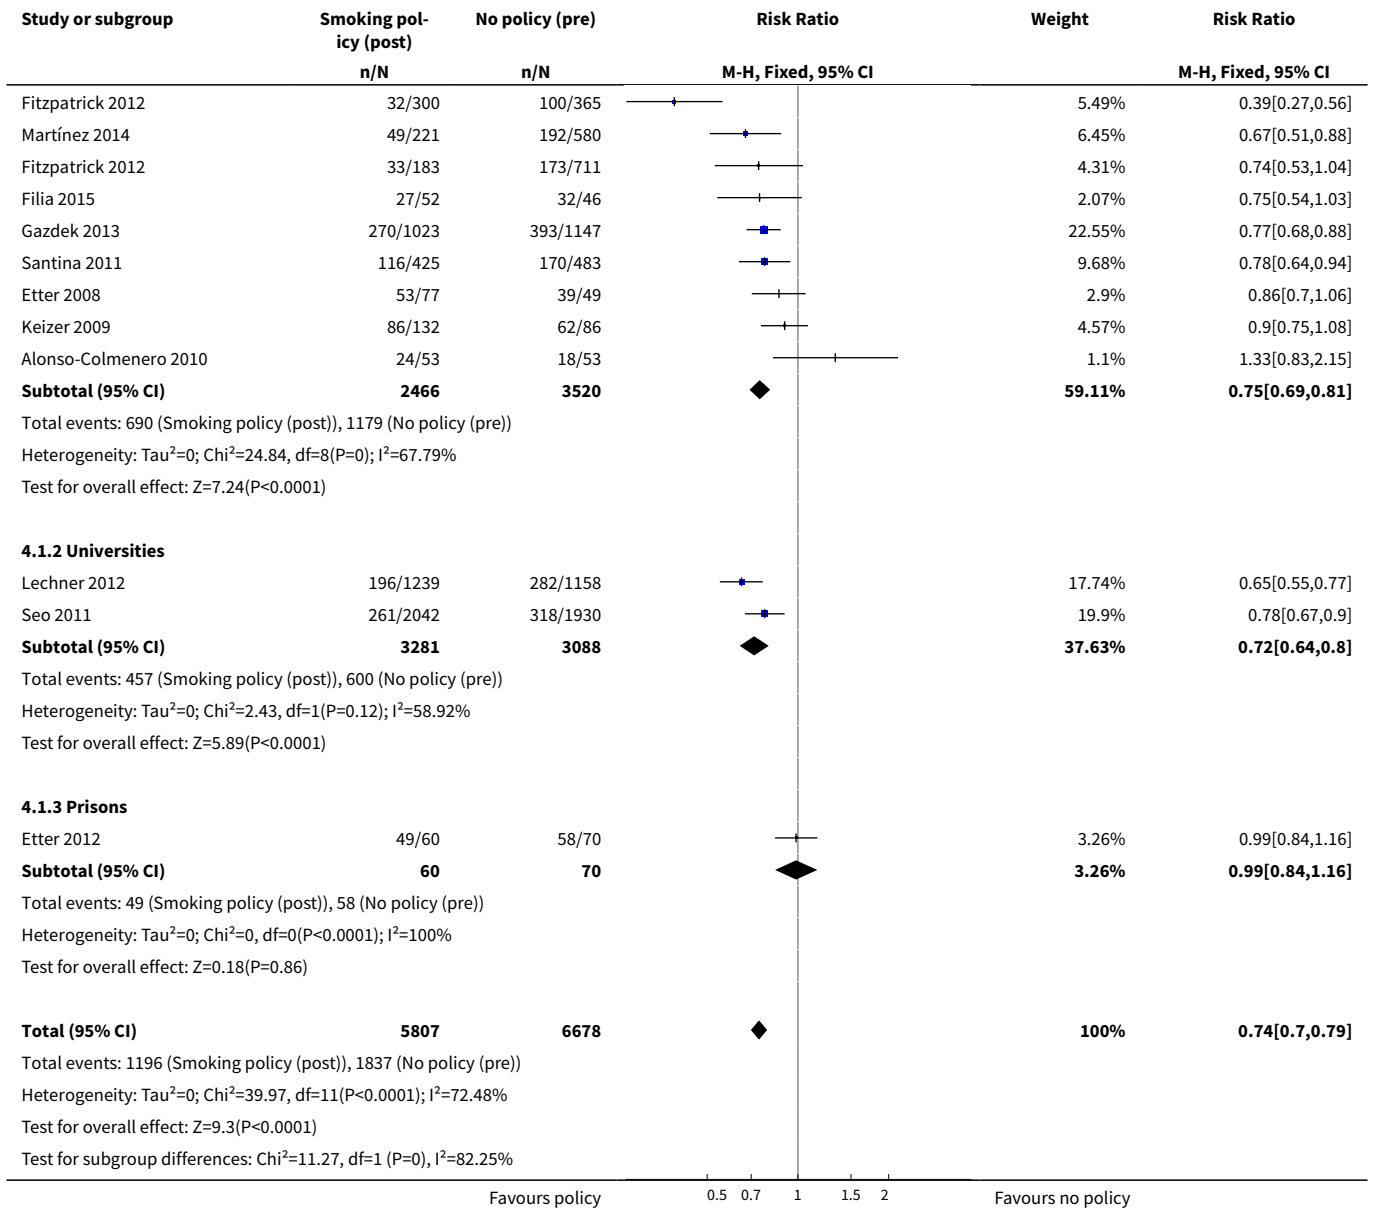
| Study or subgroup | Smoking policy (post) | No policy (pre) | Risk Ratio | Weight | Risk Ratio |
|---|---|---|---|---|---|
| | n/N | n/N | M-H, Fixed, 95% CI | | M-H, Fixed, 95% CI |
| Fitzpatrick 2012 | 32/300 | 100/365 | | 5.49% | 0.39[0.27,0.56] |
| Martínez 2014 | 49/221 | 192/580 | | 6.45% | 0.67[0.51,0.88] |
| Fitzpatrick 2012 | 33/183 | 173/711 | | 4.31% | 0.74[0.53,1.04] |
| Filia 2015 | 27/52 | 32/46 | | 2.07% | 0.75[0.54,1.03] |
| Gazdek 2013 | 270/1023 | 393/1147 | | 22.55% | 0.77[0.68,0.88] |
| Santina 2011 | 116/425 | 170/483 | | 9.68% | 0.78[0.64,0.94] |
| Etter 2008 | 53/77 | 39/49 | | 2.9% | 0.86[0.7,1.06] |
| Keizer 2009 | 86/132 | 62/86 | | 4.57% | 0.9[0.75,1.08] |
| Alonso-Colmenero 2010 | 24/53 | 18/53 | | 1.1% | 1.33[0.83,2.15] |
| **Subtotal (95% CI)** | **2466** | **3520** | | **59.11%** | **0.75[0.69,0.81]** |

Total events: 690 (Smoking policy (post)), 1179 (No policy (pre))
Heterogeneity: Tau²=0; Chi²=24.84, df=8(P=0); I²=67.79%
Test for overall effect: Z=7.24(P<0.0001)

**4.1.2 Universities**

| | | | | | |
|---|---|---|---|---|---|
| Lechner 2012 | 196/1239 | 282/1158 | | 17.74% | 0.65[0.55,0.77] |
| Seo 2011 | 261/2042 | 318/1930 | | 19.9% | 0.78[0.67,0.9] |
| **Subtotal (95% CI)** | **3281** | **3088** | | **37.63%** | **0.72[0.64,0.8]** |

Total events: 457 (Smoking policy (post)), 600 (No policy (pre))
Heterogeneity: Tau²=0; Chi²=2.43, df=1(P=0.12); I²=58.92%
Test for overall effect: Z=5.89(P<0.0001)

**4.1.3 Prisons**

| | | | | | |
|---|---|---|---|---|---|
| Etter 2012 | 49/60 | 58/70 | | 3.26% | 0.99[0.84,1.16] |
| **Subtotal (95% CI)** | **60** | **70** | | **3.26%** | **0.99[0.84,1.16]** |

Total events: 49 (Smoking policy (post)), 58 (No policy (pre))
Heterogeneity: Tau²=0; Chi²=0, df=0(P<0.0001); I²=100%
Test for overall effect: Z=0.18(P=0.86)

| | | | | | |
|---|---|---|---|---|---|
| **Total (95% CI)** | **5807** | **6678** | | **100%** | **0.74[0.7,0.79]** |

Total events: 1196 (Smoking policy (post)), 1837 (No policy (pre))
Heterogeneity: Tau²=0; Chi²=39.97, df=11(P<0.0001); I²=72.48%
Test for overall effect: Z=9.3(P<0.0001)
Test for subgroup differences: Chi²=11.27, df=1 (P=0), I²=82.25%

Favours policy 0.5 0.7 1 1.5 2 Favours no policy